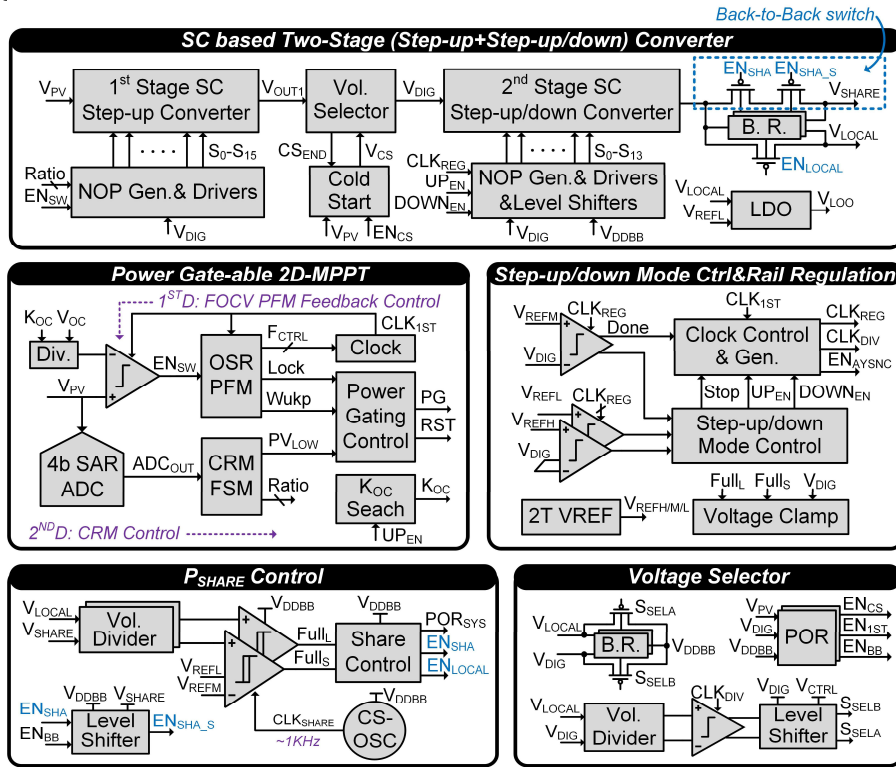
Back-to-Back switch

SC based Two-Stage (Step-up+Step-up/down) Converter

$V_{PV}$
1$^{st}$ Stage SC Step-up Converter
$V_{OUT1}$
Vol. Selector
$V_{DIG}$
2$^{nd}$ Stage SC Step-up/down Converter
$EN_{SHA}$ $EN_{SHA\_S}$
$V_{SHARE}$
B. R.
$V_{LOCAL}$
$EN_{LOCAL}$
Ratio
$EN_{SW}$
NOP Gen.& Drivers
. . . .
$S_0$-$S_{15}$
$V_{DIG}$
$CS_{END}$
$V_{CS}$
Cold Start
$V_{PV}$ $EN_{CS}$
$CLK_{REG}$
$UP_{EN}$
$DOWN_{EN}$
NOP Gen.& Drivers &Level Shifters
. . . .
$S_0$-$S_{13}$
$V_{DIG}$ $V_{DDBB}$
$V_{LOCAL}$
$V_{REFL}$
LDO
$V_{LOO}$

Power Gate-able 2D-MPPT

1$^{ST}$D: FOCV PFM Feedback Control
$K_{OC}$ $V_{OC}$
Div.
$V_{PV}$
$EN_{SW}$
OSR PFM
$F_{CTRL}$
$CLK_{1ST}$
Clock
Lock
Wukp
Power Gating Control
PG
RST
4b SAR ADC
$ADC_{OUT}$
CRM FSM
$PV_{LOW}$
Ratio
$K_{OC}$ Seach
$K_{OC}$
$UP_{EN}$
2$^{ND}$D: CRM Control

Step-up/down Mode Ctrl&Rail Regulation

$V_{REFM}$
$CLK_{REG}$
Done
$V_{DIG}$
$CLK_{1ST}$
Clock Control & Gen.
$CLK_{REG}$
$CLK_{DIV}$
$EN_{AYSNC}$
$V_{REFL}$
$CLK_{REG}$
$V_{REFH}$
$V_{DIG}$
Stop
$UP_{EN}$
$DOWN_{EN}$
Step-up/down Mode Control
$Full_L$ $Full_S$ $V_{DIG}$
2T VREF
$V_{REFH/M/L}$
Voltage Clamp

$P_{SHARE}$ Control

$V_{LOCAL}$
$V_{SHARE}$
Vol. Divider
$V_{DDBB}$
$V_{REFL}$
$V_{REFM}$
$Full_L$
$Full_S$
$V_{DDBB}$
Share Control
$POR_{SYS}$
$EN_{SHA}$
$EN_{LOCAL}$
$EN_{SHA}$
$EN_{BB}$
$V_{DDBB}$ $V_{SHARE}$
Level Shifter
$EN_{SHA\_S}$
$CLK_{SHARE}$
~1KHz
$V_{DDBB}$
CS-OSC

Voltage Selector

$S_{SELA}$
$V_{LOCAL}$
B.R.
$V_{DDBB}$
$V_{DIG}$
$S_{SELB}$
$V_{PV}$
$V_{DIG}$
$V_{DDBB}$
POR
$EN_{CS}$
$EN_{1ST}$
$EN_{BB}$
$V_{LOCAL}$
$V_{DIG}$
Vol. Divider
$CLK_{DIV}$
$V_{DIG}$ $V_{CTRL}$
Level Shifter
$S_{SELB}$
$S_{SELA}$